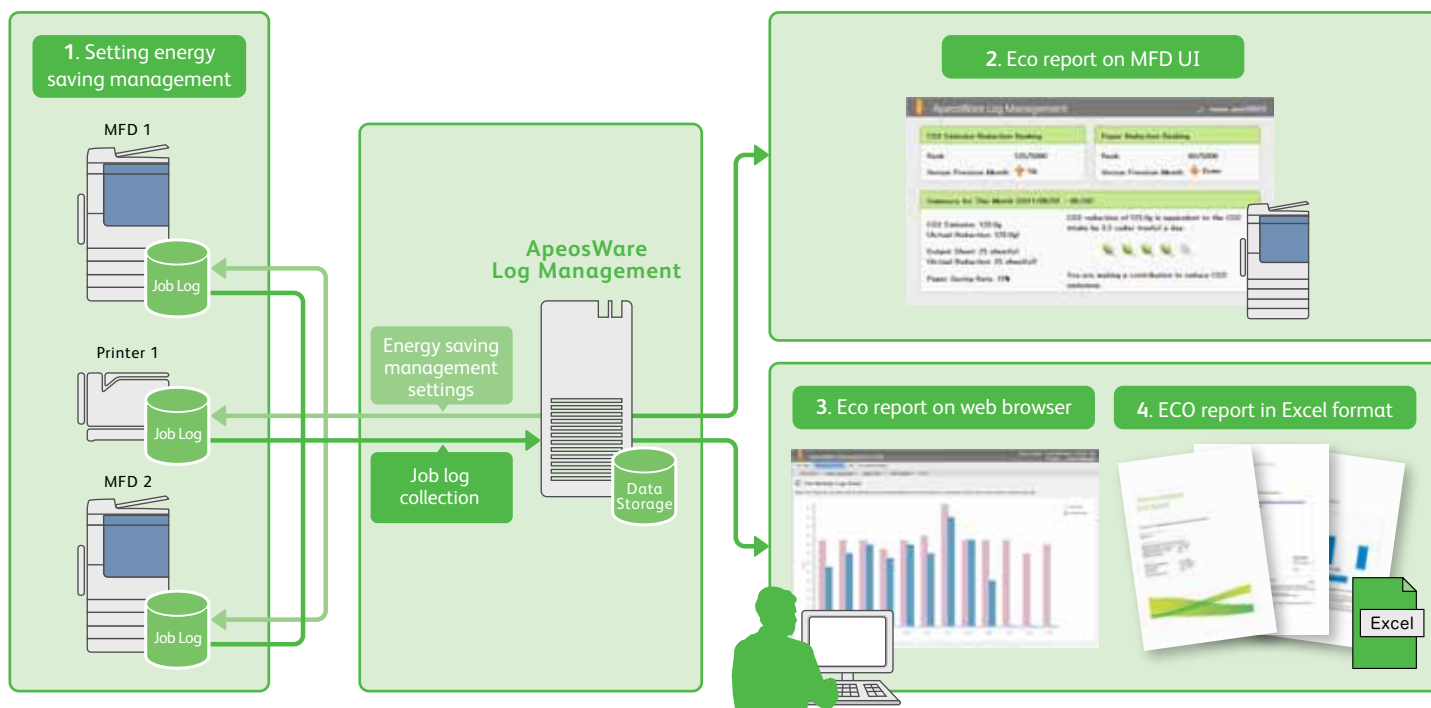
1. Setting energy saving management

MFD 1

Job Log

Printer 1

Job Log

MFD 2

Job Log

ApeosWare Log Management

Energy saving management settings

Job log collection

Data Storage

2. Eco report on MFD UI

ApeosWare Log Management

CO2 Emission Reduction Ranking

Rank

Versus Previous Month

Paper Reduction Ranking

Rank

Versus Previous Month

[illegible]

3. Eco report on web browser

4. ECO report in Excel format

Excel